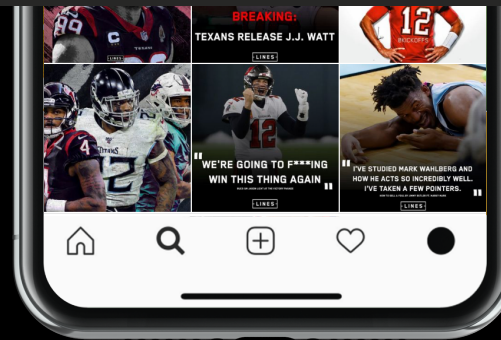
99

C

BREAKING:
TEXANS RELEASE J.J. WATT
LINES

12
BUCKEYES

4

TITANS

2

12

"WE'RE GOING TO F***ING WIN THIS THING AGAIN"
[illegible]
LINES

"I'VE STUDIED MARK WAHLBERG AND HOW HE ACTS SO INCREDIBLY WELL. I'VE TAKEN A FEW POINTERS."
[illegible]
LINES